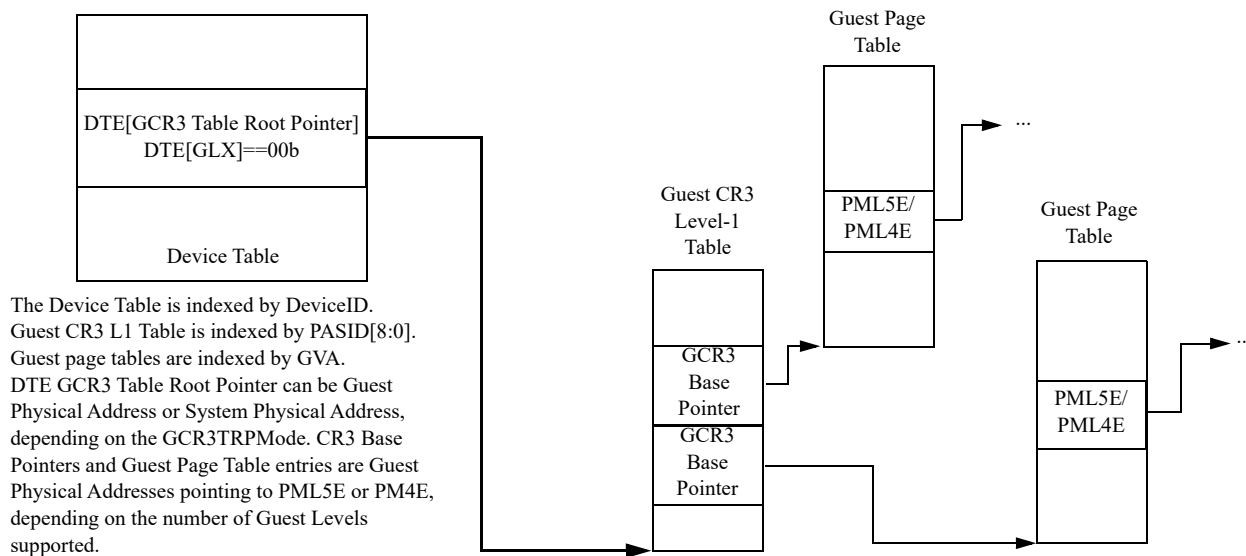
DTE[GCR3 Table Root Pointer]
DTE[GLX]==00b

Device Table

The Device Table is indexed by DeviceID. Guest CR3 L1 Table is indexed by PASID[8:0]. Guest page tables are indexed by GVA. DTE GCR3 Table Root Pointer can be Guest Physical Address or System Physical Address, depending on the GCR3TRPMode. CR3 Base Pointers and Guest Page Table entries are Guest Physical Addresses pointing to PML5E or PM4E, depending on the number of Guest Levels supported.

Guest CR3
Level-1
Table

GCR3
Base
Pointer

GCR3
Base
Pointer

Guest Page
Table

PML5E/
PML4E

...

Guest Page
Table

PML5E/
PML4E

..